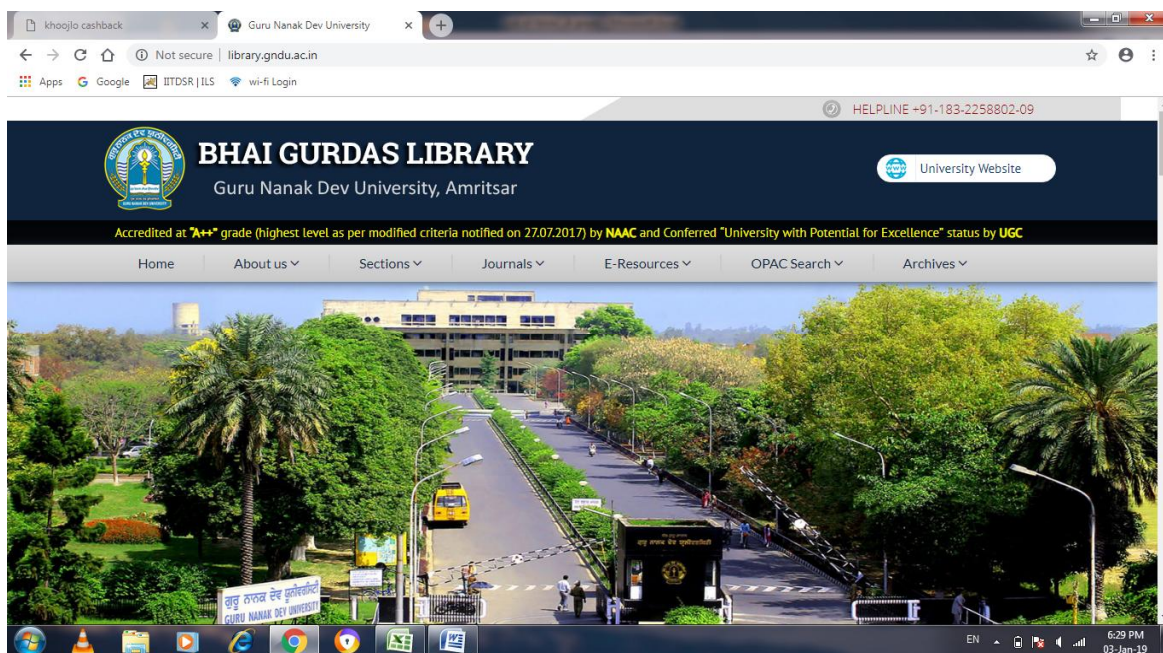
khoojlo cashback ×
Guru Nanak Dev University ×

Not secure | library.gndu.ac.in

Apps Google IITDSR | ILS wi-fi Login

HELPLINE +91-183-2258802-09

BHAI GURDAS LIBRARY
Guru Nanak Dev University, Amritsar

University Website

Accredited at "A++" grade (highest level as per modified criteria notified on 27.07.2017) by NAAC and Conferred "University with Potential for Excellence" status by UGC

Home | About us | Sections | Journals | E-Resources | OPAC Search | Archives

ਗੁਰੂ ਨਾਨਕ ਦੇਵ ਯੂਨੀਵਰਸਿਟੀ
GURU NANAK DEV UNIVERSITY

EN 6:29 PM 03-Jan-19